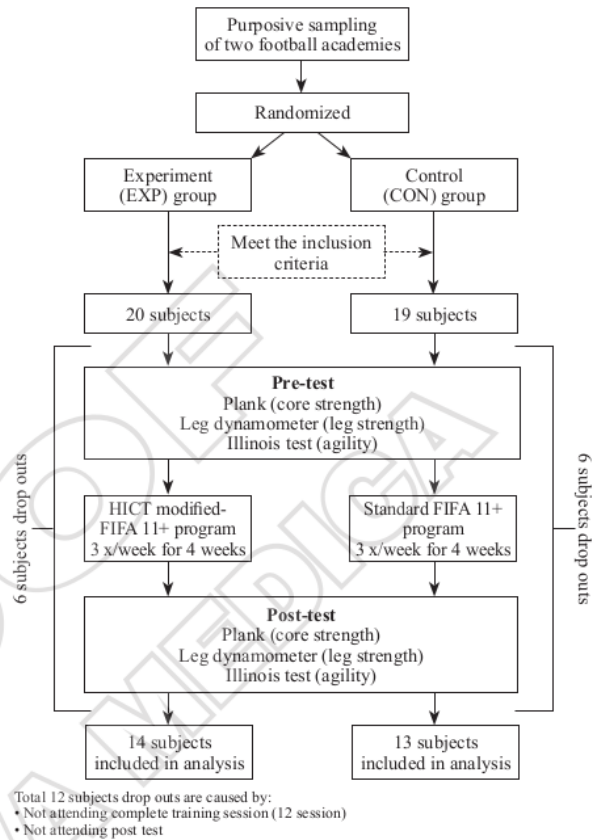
Purposive sampling of two football academies

Randomized

Experiment (EXP) group

Control (CON) group

Meet the inclusion criteria

20 subjects

19 subjects

**Pre-test**
Plank (core strength)
Leg dynamometer (leg strength)
Illinois test (agility)

6 subjects drop outs

HICT modified-FIFA 11+ program
3 x/week for 4 weeks

Standard FIFA 11+ program
3 x/week for 4 weeks

6 subjects drop outs

**Post-test**
Plank (core strength)
Leg dynamometer (leg strength)
Illinois test (agility)

14 subjects included in analysis

13 subjects included in analysis

Total 12 subjects drop outs are caused by:
• Not attending complete training session (12 session)
• Not attending post test